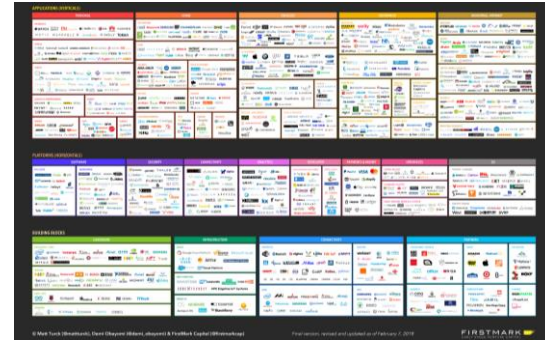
APPLICATIONS (VERTICALS)

PLATFORMS (HORIZONTALS)

BUILDING BLOCKS

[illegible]

© Matt Turck (@mattturck), Demi Obayomi (@demi_obayomi) & FirstMark Capital (@firstmarkcap)

Final version, revised and updated as of February 7, 2018

FIRSTMARK